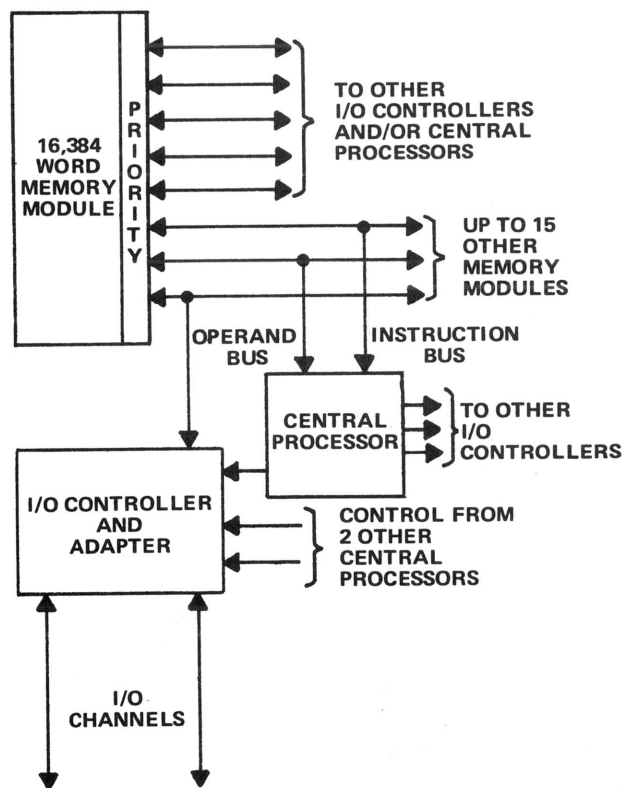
16,384 WORD MEMORY MODULE

PRIORITY

TO OTHER I/O CONTROLLERS AND/OR CENTRAL PROCESSORS

UP TO 15 OTHER MEMORY MODULES

OPERAND BUS

INSTRUCTION BUS

CENTRAL PROCESSOR

TO OTHER I/O CONTROLLERS

I/O CONTROLLER AND ADAPTER

CONTROL FROM 2 OTHER CENTRAL PROCESSORS

I/O CHANNELS